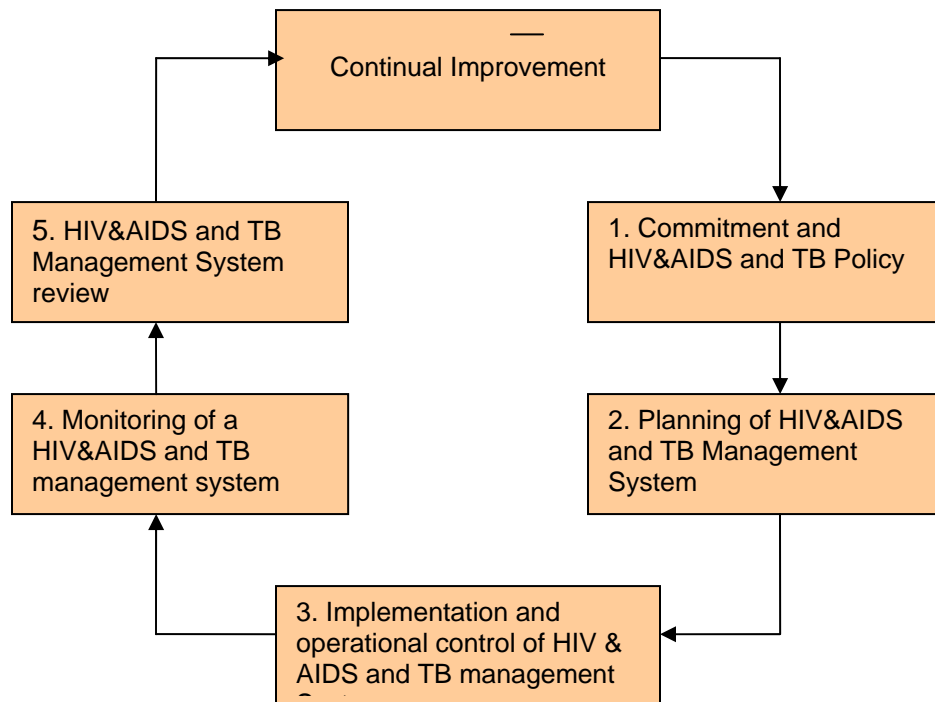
Continual Improvement

1. Commitment and HIV&AIDS and TB Policy

2. Planning of HIV&AIDS and TB Management System

3. Implementation and operational control of HIV & AIDS and TB management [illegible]

4. Monitoring of a HIV&AIDS and TB management system

5. HIV&AIDS and TB Management System review